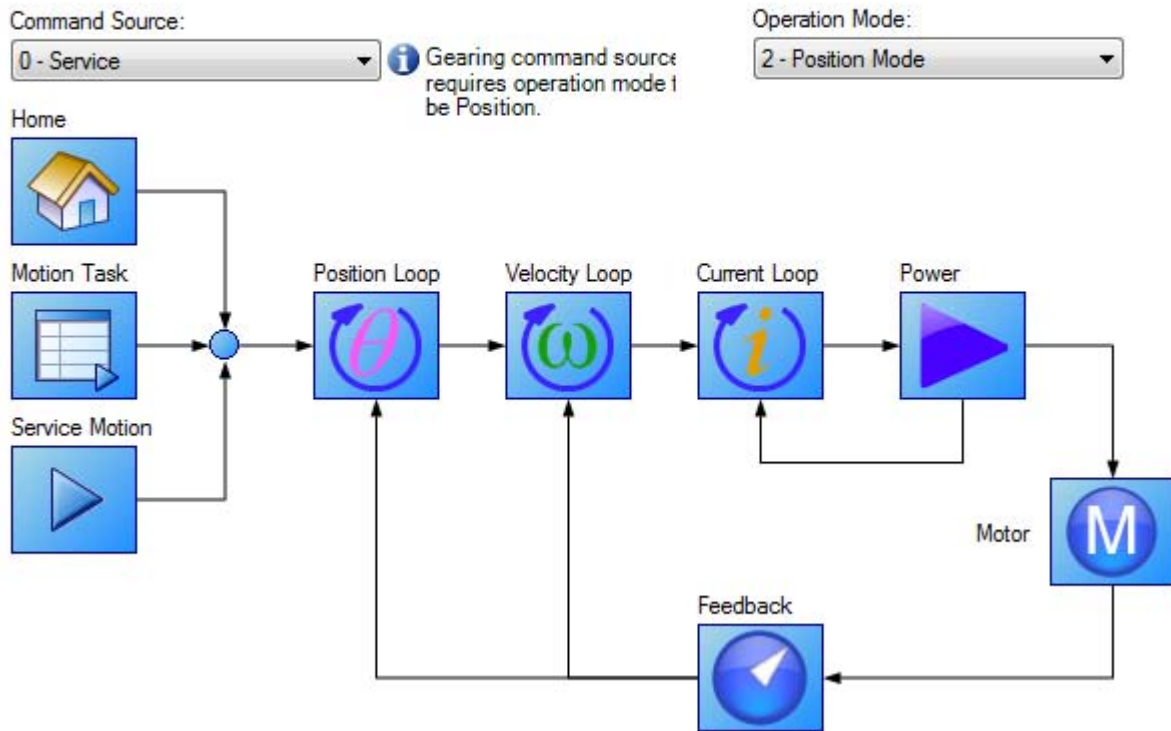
Command Source:
0 - Service
Gearing command source requires operation mode t be Position.
Operation Mode:
2 - Position Mode

Home
Motion Task
Service Motion
Position Loop
$\theta$
Velocity Loop
$\omega$
Current Loop
$i$
Power
Motor
M
Feedback